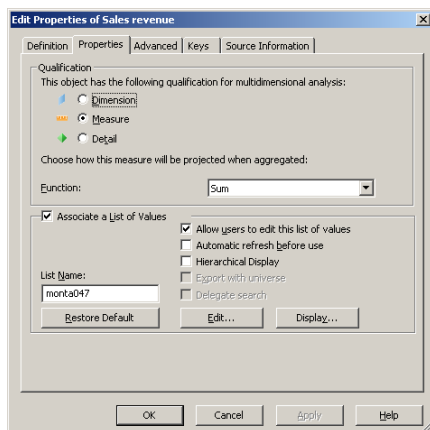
Edit Properties of Sales revenue

Definition | Properties | Advanced | Keys | Source Information

Qualification
This object has the following qualification for multidimensional analysis:
Dimension
Measure
Detail

Choose how this measure will be projected when aggregated:

Function: Sum

Associate a List of Values
Allow users to edit this list of values
Automatic refresh before use
Hierarchical Display
Export with universe
Delegate search

List Name:
monta047

Restore Default
Edit...
Display...

OK
Cancel
Apply
Help